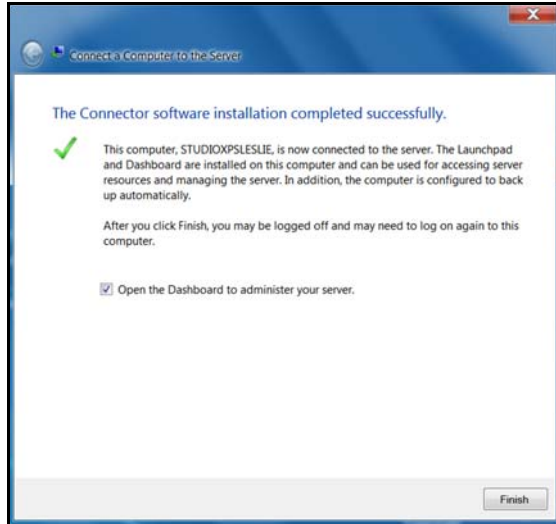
Connect a Computer to the Server

The Connector software installation completed successfully.

This computer, STUDIOXPSLESLIE, is now connected to the server. The Launchpad and Dashboard are installed on this computer and can be used for accessing server resources and managing the server. In addition, the computer is configured to back up automatically.

After you click Finish, you may be logged off and may need to log on again to this computer.

Open the Dashboard to administer your server.

Finish